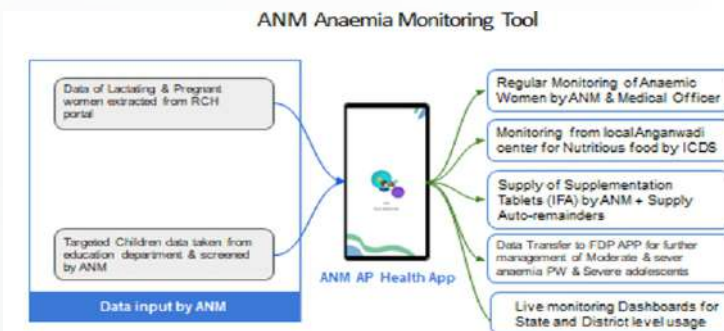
ANM Anaemia Monitoring Tool

Data of Lactating & Pregnant women extracted from RCH portal

Targeted Children data taken from education department & screened by ANM

Data input by ANM

ANM AP Health App

Regular Monitoring of Anaemic Women by ANM & Medical Officer

Monitoring from local Anganwadi center for Nutritious food by ICDS

Supply of Supplementation Tablets (IFA) by ANM + Supply Auto-remainders

Data Transfer to FDP APP for further management of Moderate & sever anaemia PW & Severe adolescents

Live-monitoring Dashboards for State and District level usage